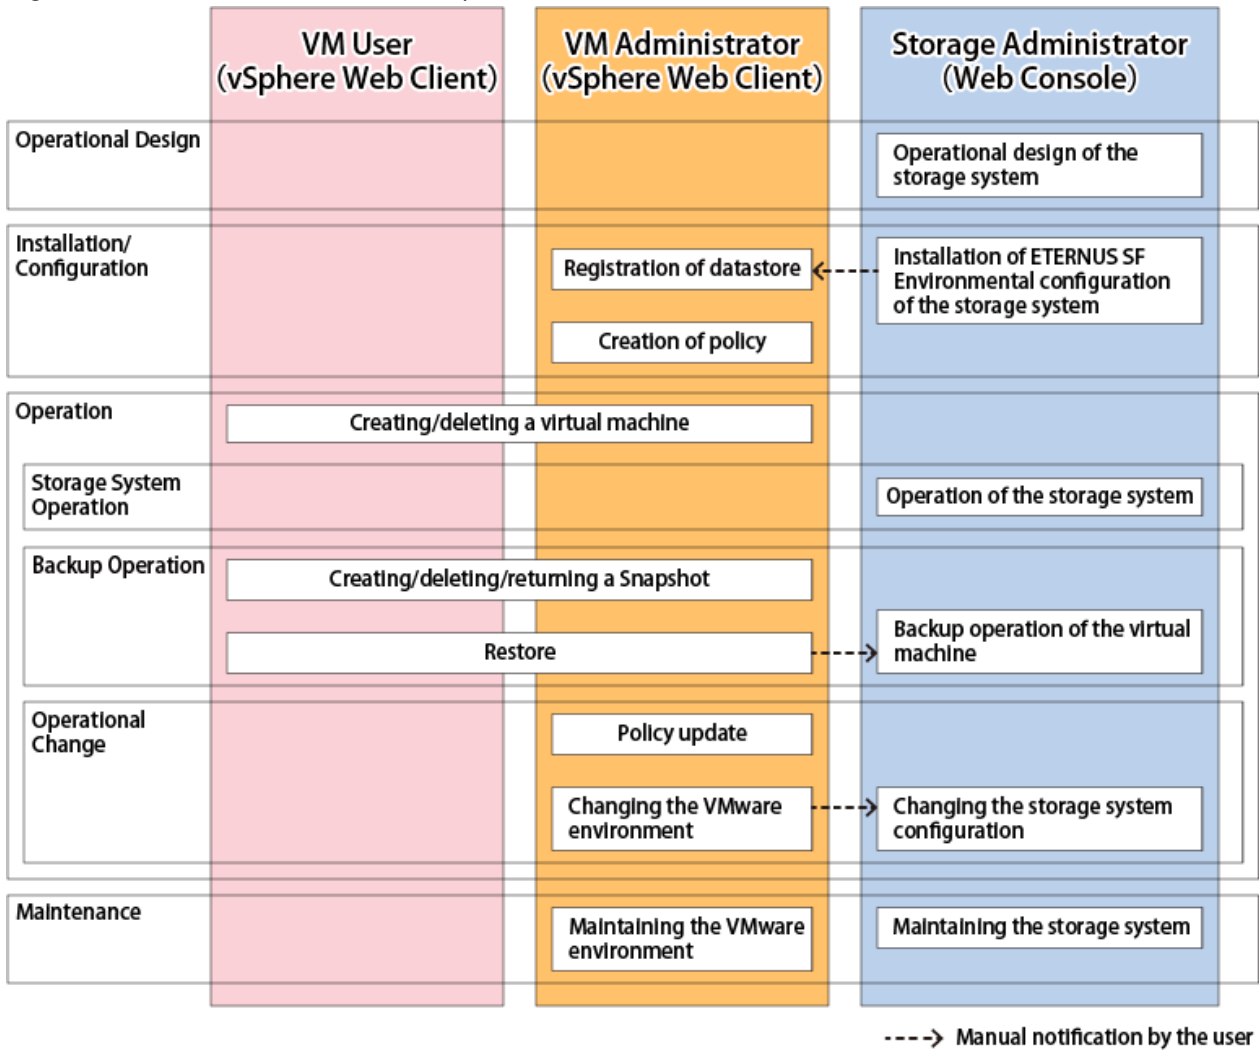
VM User
(vSphere Web Client)

VM Administrator
(vSphere Web Client)

Storage Administrator
(Web Console)

Operational Design

Operational design of the storage system

Installation/ Configuration

Registration of datastore

Installation of ETERNUS SF Environmental configuration of the storage system

Creation of policy

Operation

Creating/deleting a virtual machine

Storage System Operation

Operation of the storage system

Backup Operation

Creating/deleting/returning a Snapshot

Restore

Backup operation of the virtual machine

Operational Change

Policy update

Changing the VMware environment

Changing the storage system configuration

Maintenance

Maintaining the VMware environment

Maintaining the storage system

Manual notification by the user